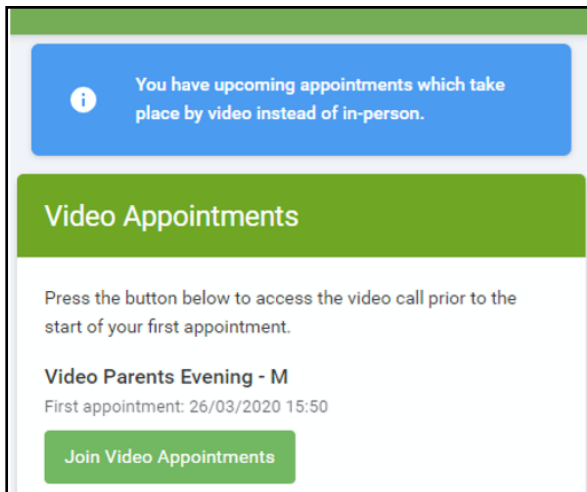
You have upcoming appointments which take place by video instead of in-person.

Video Appointments

Press the button below to access the video call prior to the start of your first appointment.

Video Parents Evening - M

First appointment: 26/03/2020 15:50

Join Video Appointments